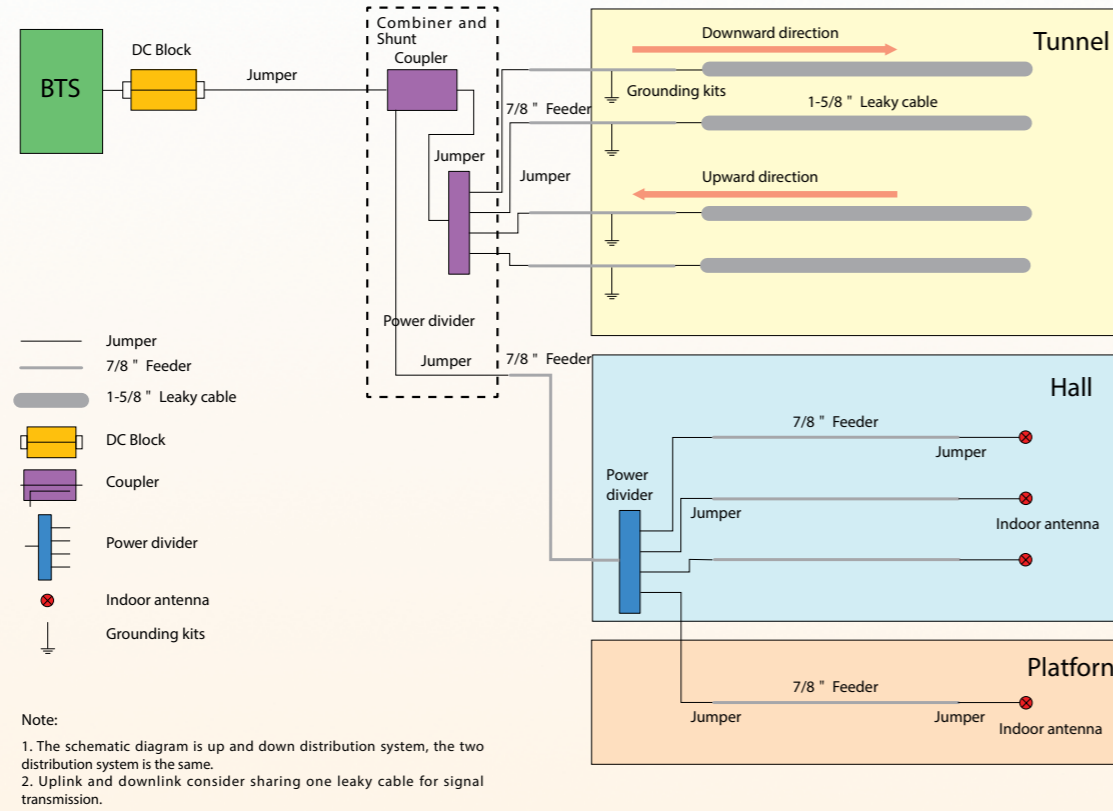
BTS

DC Block

Jumper

Combiner and Shunt

Coupler

7/8 " Feeder

Grounding kits

Jumper

Jumper

Power divider

Jumper

7/8 " Feeder

Tunnel

Downward direction

1-5/8 " Leaky cable

Upward direction

Hall

7/8 " Feeder

Jumper

Power divider

Jumper

Indoor antenna

Platforn

7/8 " Feeder

Jumper

Jumper

Indoor antenna

Jumper

7/8 " Feeder

1-5/8 " Leaky cable

DC Block

Coupler

Power divider

Indoor antenna

Grounding kits

Note:

1. The schematic diagram is up and down distribution system, the two distribution system is the same.
2. Uplink and downlink consider sharing one leaky cable for signal transmission.